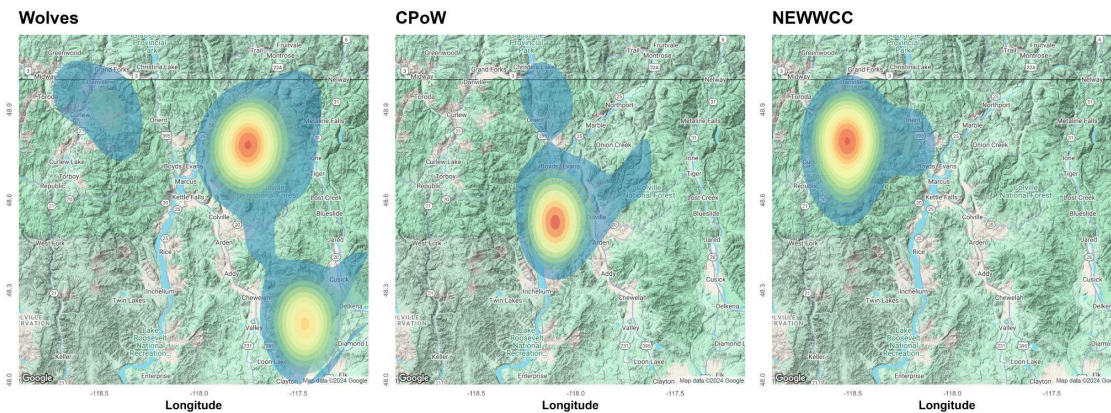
Wolves

Greenwood, Grand Forks, Christina Lake, Trail, Fruitvale, Montrose, Midway, Nelway, Toroda, Curlew, Orient, Northport, Metaline Falls, Curlew Lake, Torboy, Republic, Boyds, Evans, Marcus, Kettle Falls, Colville, Tiger, Ione, Lost Creek, Blueside, West Fork, Arden, Jared, Rice, Addy, Cusick, Inchelium, Twin Lakes, Chewelah, Valley, Delkena, Lake Roosevelt National Recreation, Diamond L, Loon Lake, Keller, Enterprise, Clayton

Google Map data ©2024 Google

48.9 48.6 48.3 48.0

-118.5 -118.0 -117.5

Longitude

CPoW

Greenwood, Grand Forks, Christina Lake, Trail, Fruitvale, Montrose, Midway, Nelway, Toroda, Curlew, Orient, Northport, Marble, Metaline Falls, Onion Creek, Curlew Lake, Torboy, Republic, Boyds, Evans, Colville National Forest, Ione, Tiger, Lost Creek, Bluesde, West Fork, Arden, Jared, Rice, Addy, Cusick, Inchelium, Twin Lakes, Chewelah, Valley, Delkena, Lake Roosevelt National Recreation, Diamond L, Loon Lake, Keller, Enterprise, Clayton

Google Map data ©2024 Google

48.9 48.6 48.3 48.0

-118.5 -118.0 -117.5

Longitude

NEWWCC

Greenwood, Grand Forks, Christina Lake, Trail, Fruitvale, Montrose, Midway, Nelway, Toroda, Curlew, Orient, Northport, Marble, Metaline Falls, Onion Creek, Curlew Lake, Torboy, Republic, Boyds, Evans, Marcus, Kettle Falls, Colville, Colville National Forest, Ione, Tiger, Lost Creek, Bluesde, West Fork, Arden, Jared, Rice, Addy, Cusick, Inchelium, Twin Lakes, Chewelah, Valley, Delke, Lake Roosevelt National Recreation, Diamond L, Loon Lake, Keller, Enterprise, Clayton

Google Map data ©2024 Google

48.9 48.6 48.3 48.0

-118.5 -118.0 -117.5

Longitude